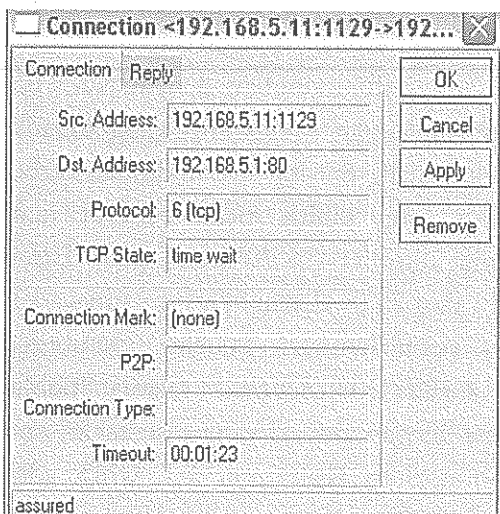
Connection <192.168.5.11:1129->192...

Connection | Reply

Src. Address: 192.168.5.11:1129

Dst. Address: 192.168.5.1:80

Protocol: 6 (tcp)

TCP State: time wait

Connection Mark: (none)

P2P:

Connection Type:

Timeout: 00:01:23

OK

Cancel

Apply

Remove

assured